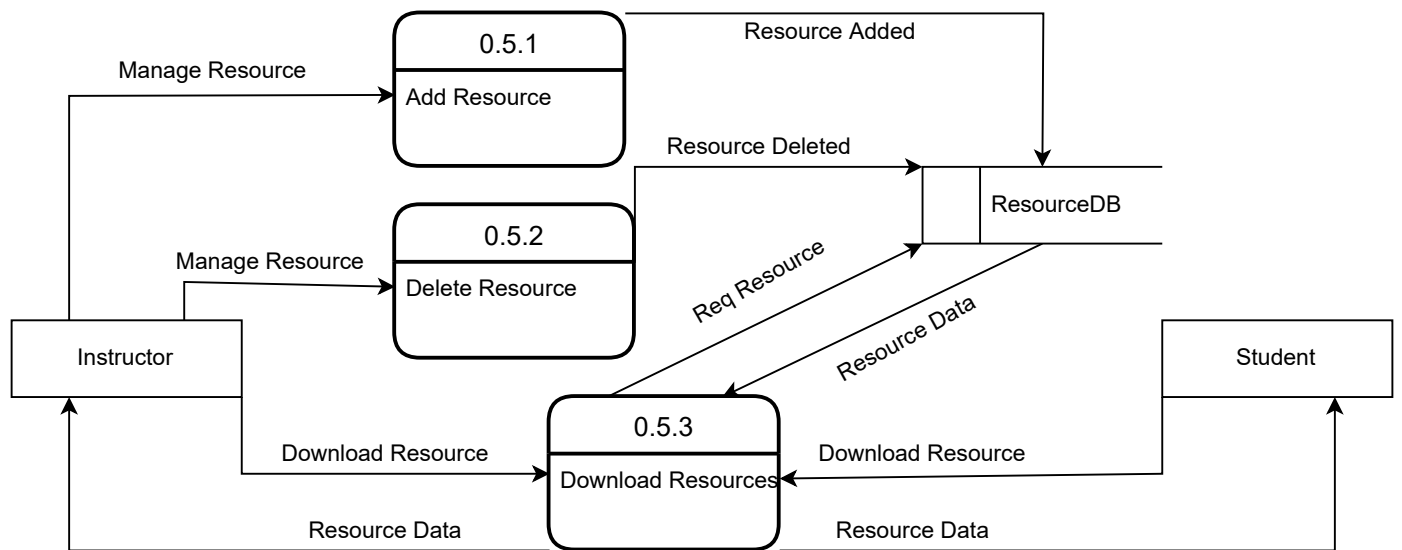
0.5.1

Add Resource

Resource Added

Manage Resource

Resource Deleted

ResourceDB

0.5.2

Delete Resource

Manage Resource

Req Resource

Resource Data

Instructor

Student

0.5.3

Download Resources

Download Resource

Download Resource

Resource Data

Resource Data